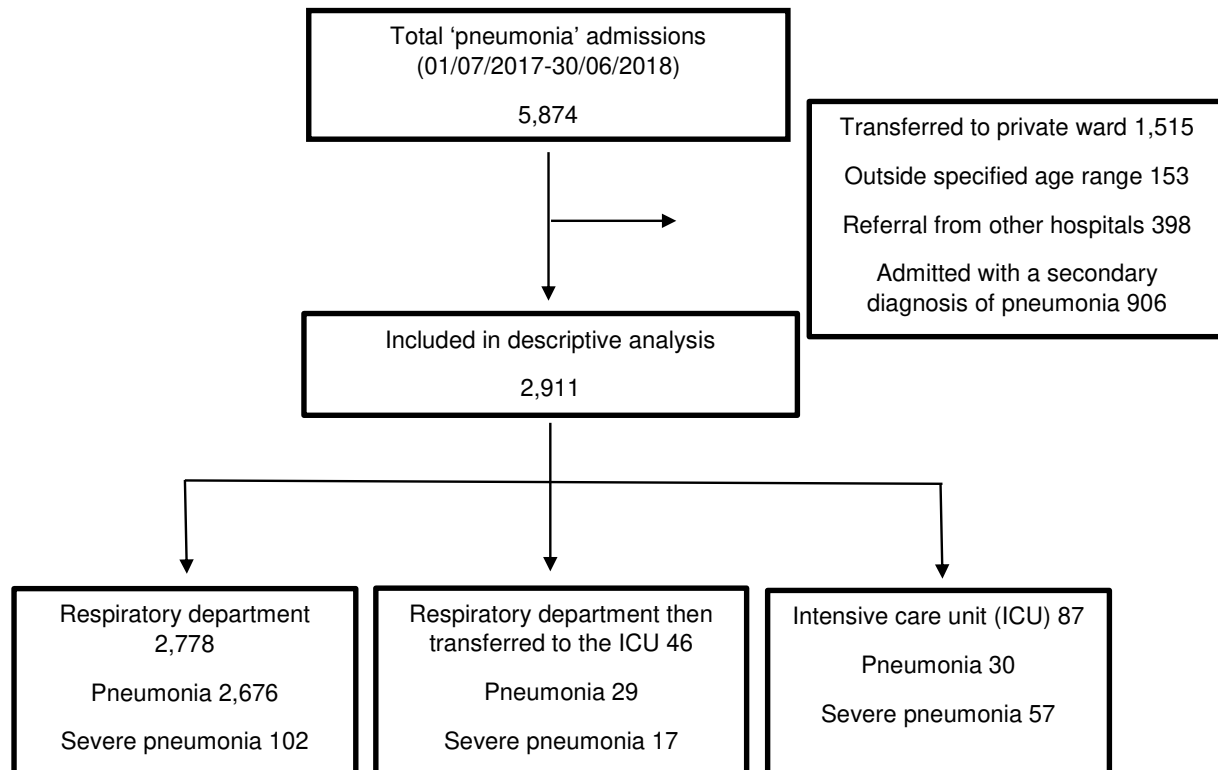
Total ‘pneumonia’ admissions (01/07/2017-30/06/2018)

5,874

Transferred to private ward 1,515

Outside specified age range 153

Referral from other hospitals 398

Admitted with a secondary diagnosis of pneumonia 906

Included in descriptive analysis

2,911

Respiratory department 2,778

Pneumonia 2,676

Severe pneumonia 102

Respiratory department then transferred to the ICU 46

Pneumonia 29

Severe pneumonia 17

Intensive care unit (ICU) 87

Pneumonia 30

Severe pneumonia 57